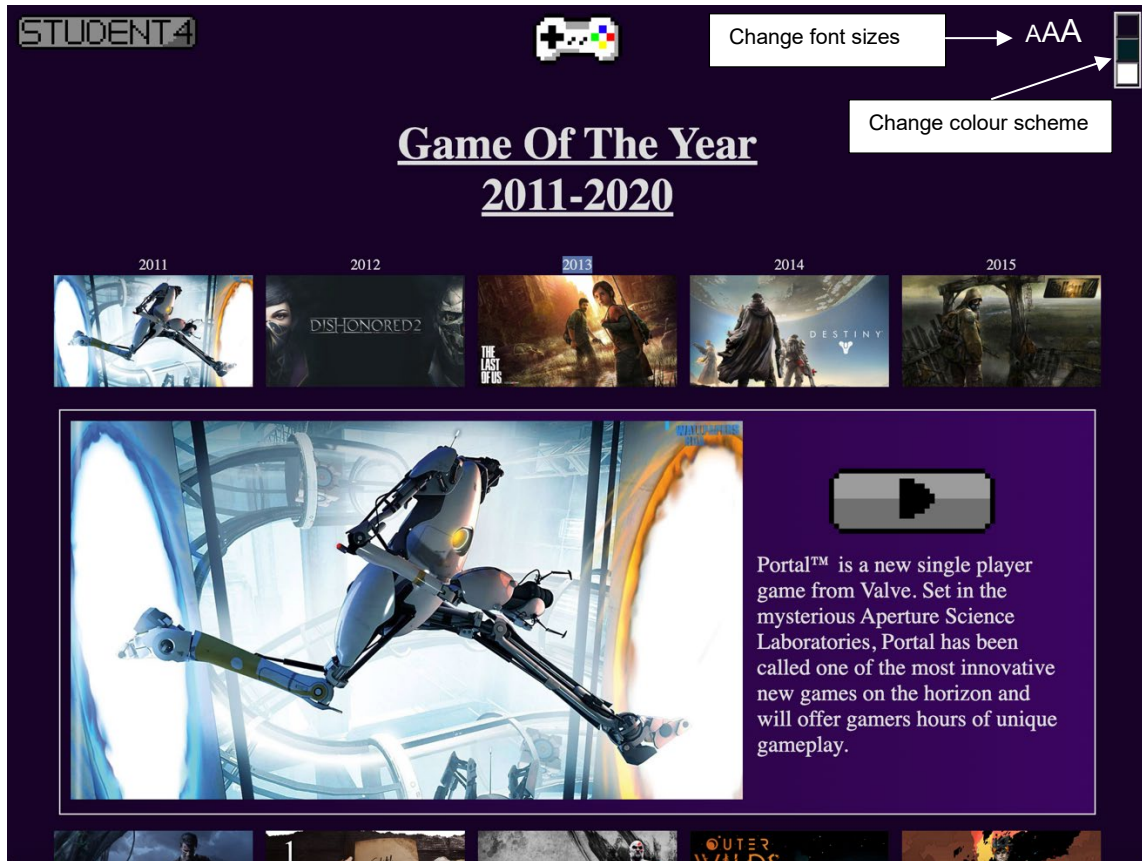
STUDENT4

Change font sizes

AAA

Change colour scheme

Game Of The Year 2011-2020

2011

2012

DISHONORED2

2013

THE LAST OF US

2014

DESTINY

2015

Portal™ is a new single player game from Valve. Set in the mysterious Aperture Science Laboratories, Portal has been called one of the most innovative new games on the horizon and will offer gamers hours of unique gameplay.

OUTER WILDS